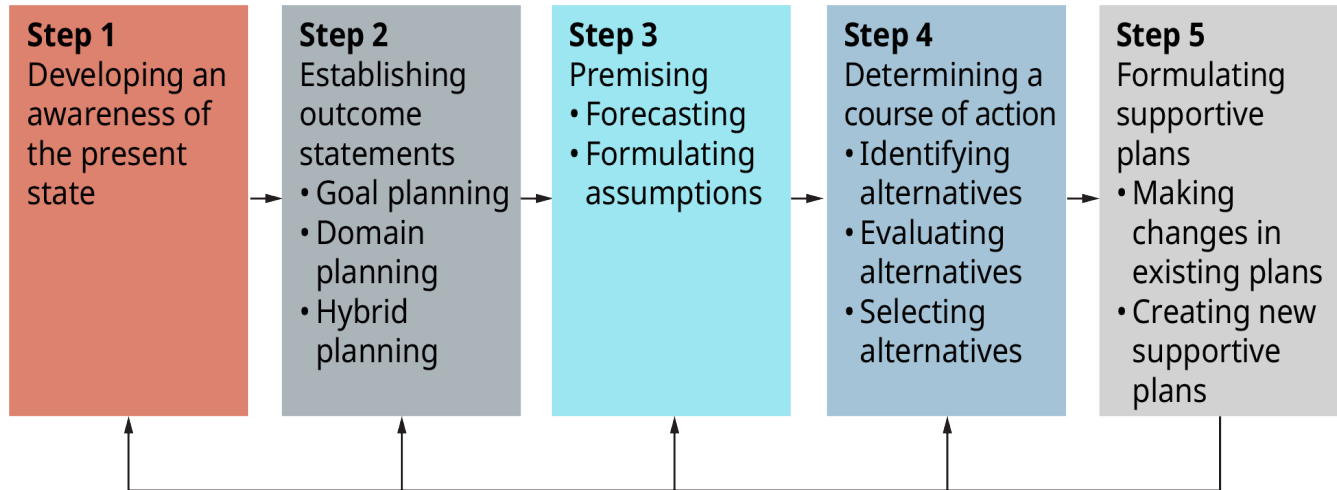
**Step 1**
Developing an awareness of the present state

**Step 2**
Establishing outcome statements
• Goal planning
• Domain planning
• Hybrid planning

**Step 3**
Premising
• Forecasting
• Formulating assumptions

**Step 4**
Determining a course of action
• Identifying alternatives
• Evaluating alternatives
• Selecting alternatives

**Step 5**
Formulating supportive plans
• Making changes in existing plans
• Creating new supportive plans